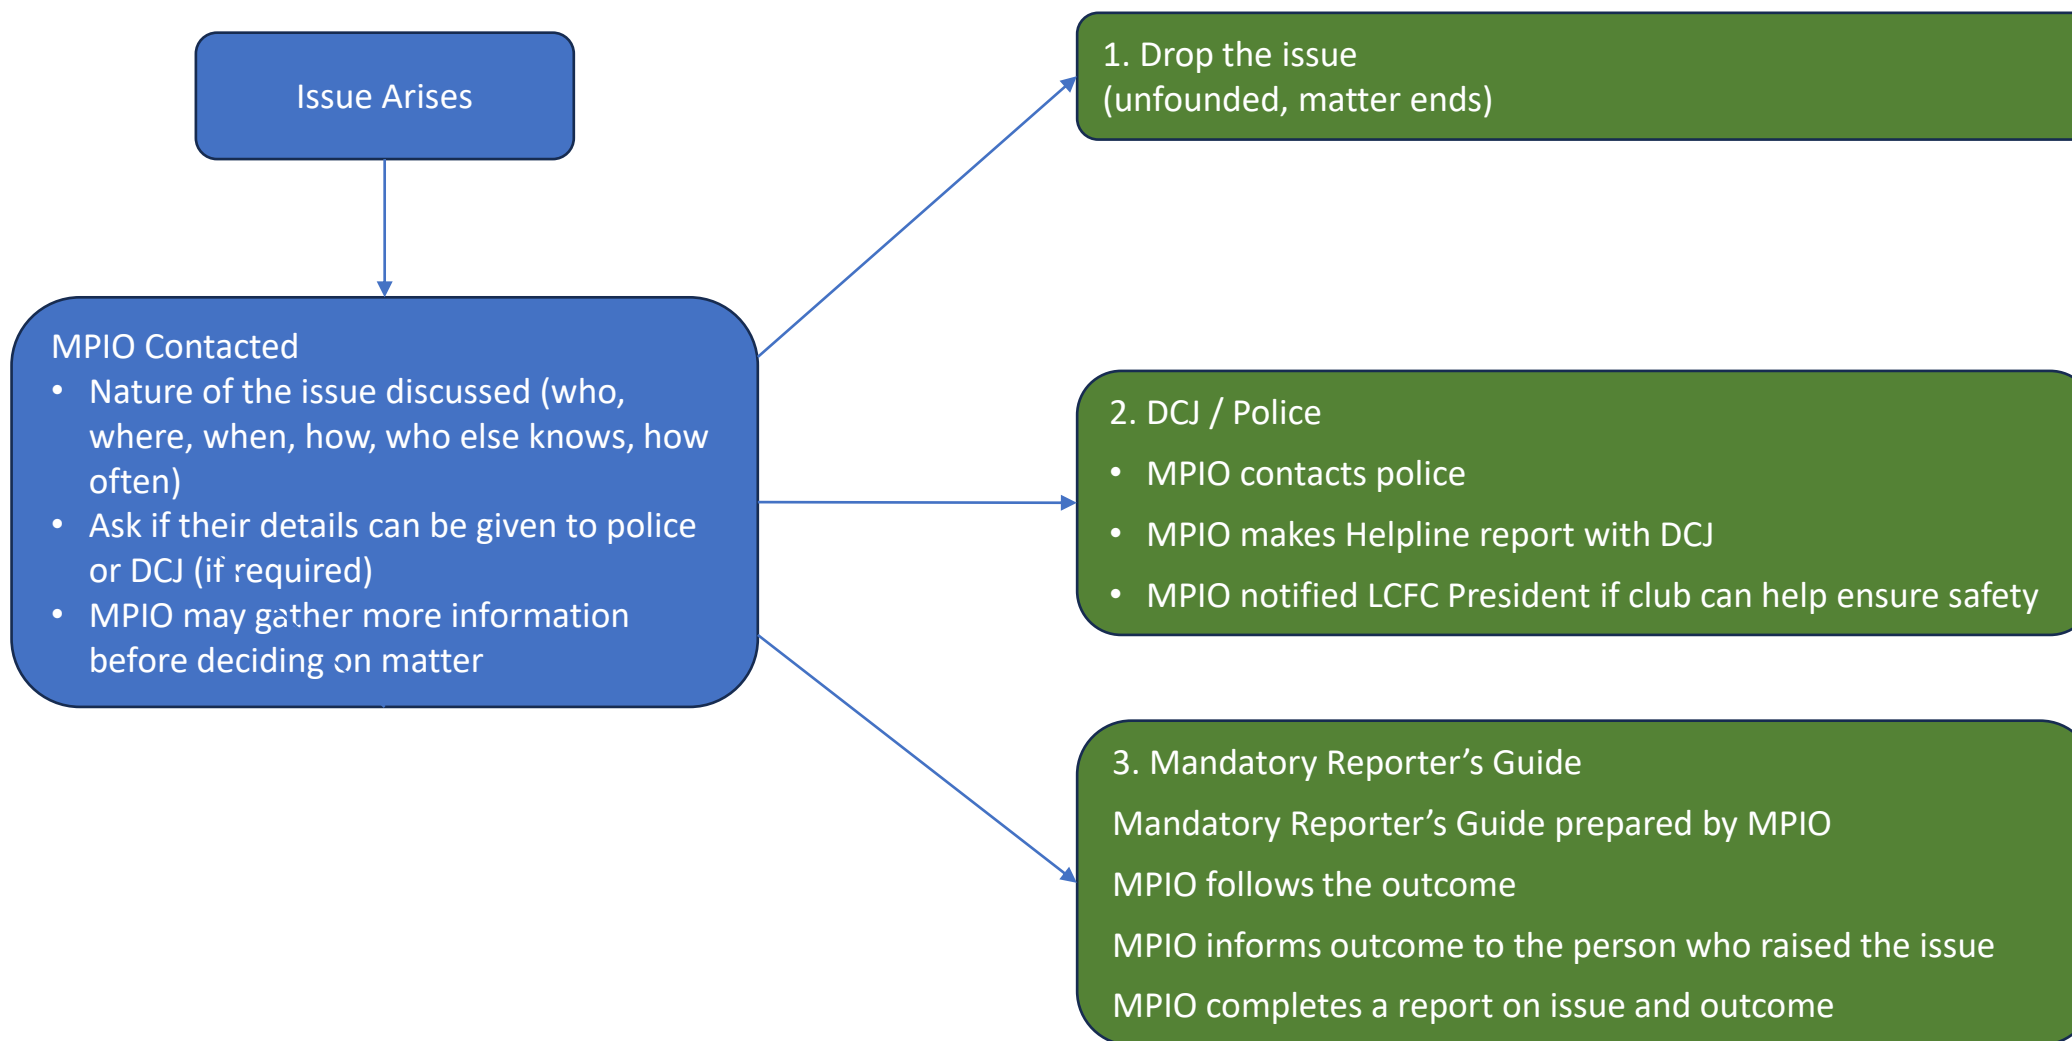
Issue Arises

MPIO Contacted
• Nature of the issue discussed (who, where, when, how, who else knows, how often)
• Ask if their details can be given to police or DCJ (if required)
• MPIO may gather more information before deciding on matter

1. Drop the issue
(unfounded, matter ends)

2. DCJ / Police
• MPIO contacts police
• MPIO makes Helpline report with DCJ
• MPIO notified LCFC President if club can help ensure safety

3. Mandatory Reporter's Guide
Mandatory Reporter's Guide prepared by MPIO
MPIO follows the outcome
MPIO informs outcome to the person who raised the issue
MPIO completes a report on issue and outcome